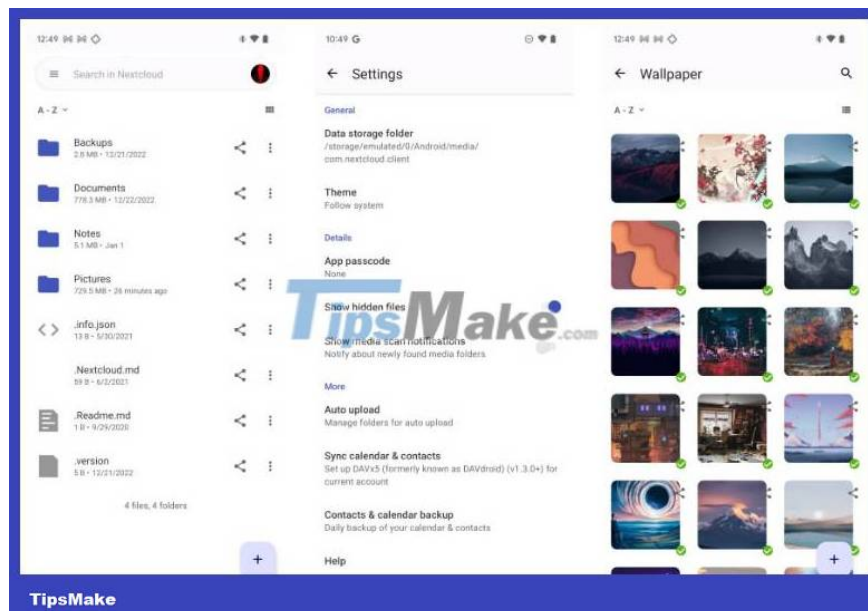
12:49

Search in Nextcloud

A - Z

Backups
2.8 MB • 12/21/2022

Documents
778.3 MB • 12/22/2022

Notes
5.1 MB • Jan 1

Pictures
729.5 MB • 26 minutes ago

.info.json
13 B • 5/30/2021

.Nextcloud.md
59 B • 6/2/2021

.Readme.md
1 B • 9/29/2020

.version
5 B • 12/21/2022

4 files, 4 folders

+

10:49 G

Settings

General

Data storage folder
/storage/emulated/0/Android/media/com.nextcloud.client

Theme
Follow system

Details

App passcode
None

Show hidden files

Show media scan notifications
Notify about newly found media folders

More

Auto upload
Manage folders for auto upload

Sync calendar & contacts
Set up DAVx5 (formerly known as DAVdroid) (v1.3.0+) for current account

Contacts & calendar backup
Daily backup of your calendar & contacts

Help

12:49

Wallpaper

A - Z

+

TipsMake.com

TipsMake